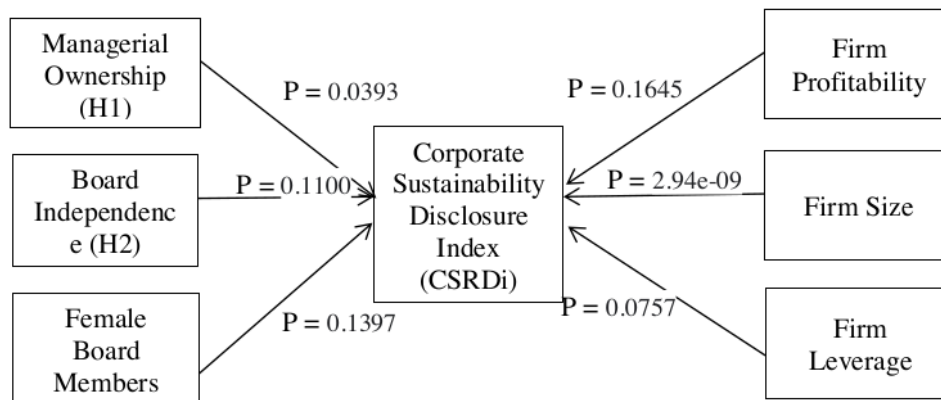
Managerial Ownership (H1)

P = 0.0393

Board Independence (H2)

P = 0.1100

Female Board Members

P = 0.1397

Corporate Sustainability Disclosure Index (CSRDi)

Firm Profitability

P = 0.1645

Firm Size

P = 2.94e-09

Firm Leverage

P = 0.0757